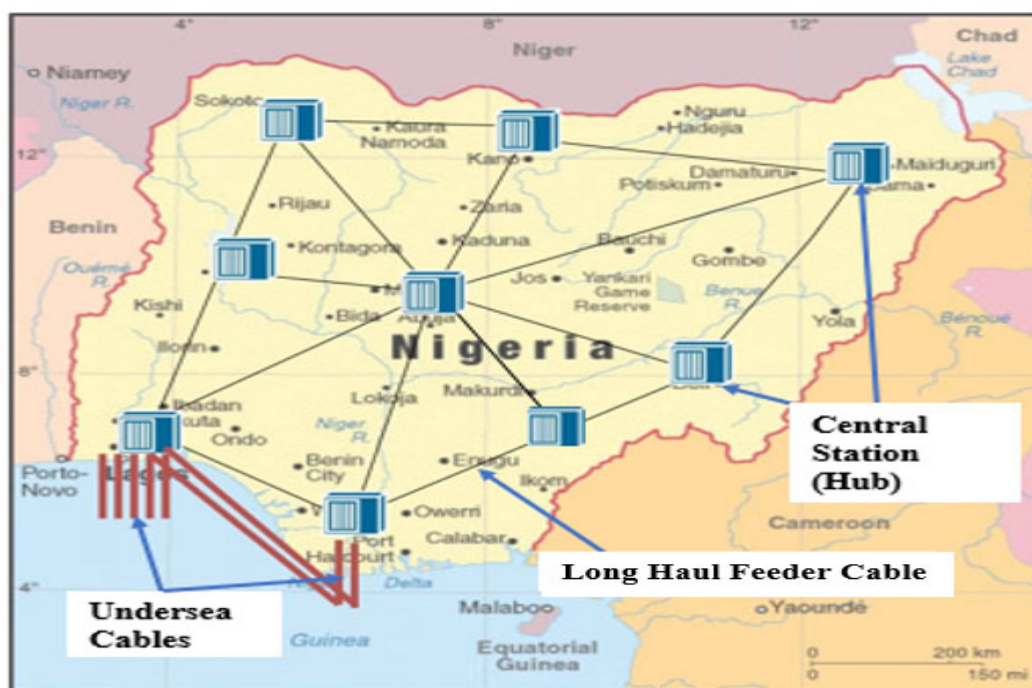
4°
8°
12°
Chad
Lake Chad
Niger
Niamey
Niger R.
12°
Sokoto
Kaura Namoda
Nguru
Hadejia
Kano
Damaturu
Maiduguri
Potiskum
Bama
Benin
Rijau
Zaria
Kontagora
Kaduna
Bauchi
Gombe
Ouémé R.
Jos
Yankari Game Reserve
Benue R.
Kishi
Bida
Abuja
Yola
Bénoué R.
Ilorin
Nigeria
8°
Makurdi
Ibadan
Abeokuta
Lokoja
Ondo
Niger R.
Porto-Novo
Lagos
Benin City
Enugu
Ikom
Owerri
Port Harcourt
Calabar
Cameroon
Delta
4°
Malabo
Yaoundé
Guinea
Equatorial Guinea
0 200 km
0 150 mi
Central Station (Hub)
Long Haul Feeder Cable
Undersea Cables